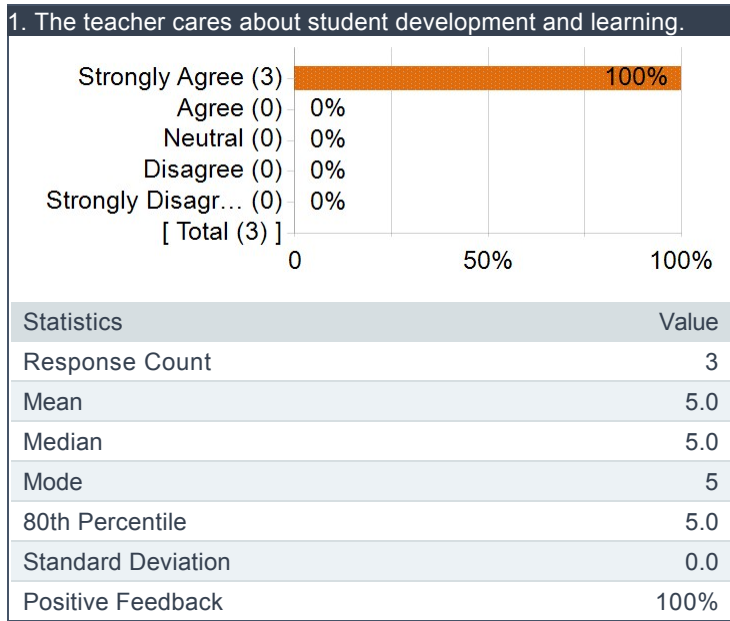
1. The teacher cares about student development and learning.

Strongly Agree (3) 100%
Agree (0) 0%
Neutral (0) 0%
Disagree (0) 0%
Strongly Disagr… (0) 0%
[ Total (3) ]

0 50% 100%

| Statistics | Value |
|---|---|
| Response Count | 3 |
| Mean | 5.0 |
| Median | 5.0 |
| Mode | 5 |
| 80th Percentile | 5.0 |
| Standard Deviation | 0.0 |
| Positive Feedback | 100% |